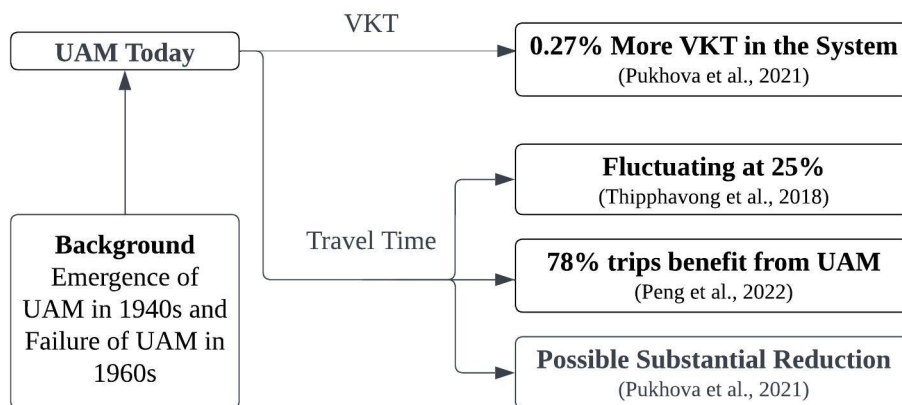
UAM Today

VKT

0.27% More VKT in the System
(Pukhova et al., 2021)

Background
Emergence of UAM in 1940s and Failure of UAM in 1960s

Travel Time

Fluctuating at 25%
(Thipphavong et al., 2018)

78% trips benefit from UAM
(Peng et al., 2022)

Possible Substantial Reduction
(Pukhova et al., 2021)